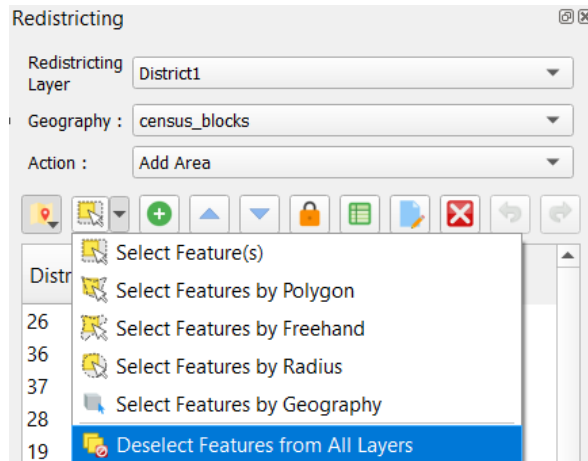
Redistricting

Redistricting Layer
District1

Geography :
census_blocks

Action :
Add Area

Distr

26
36
37
28
19

Select Feature(s)
Select Features by Polygon
Select Features by Freehand
Select Features by Radius
Select Features by Geography
Deselect Features from All Layers